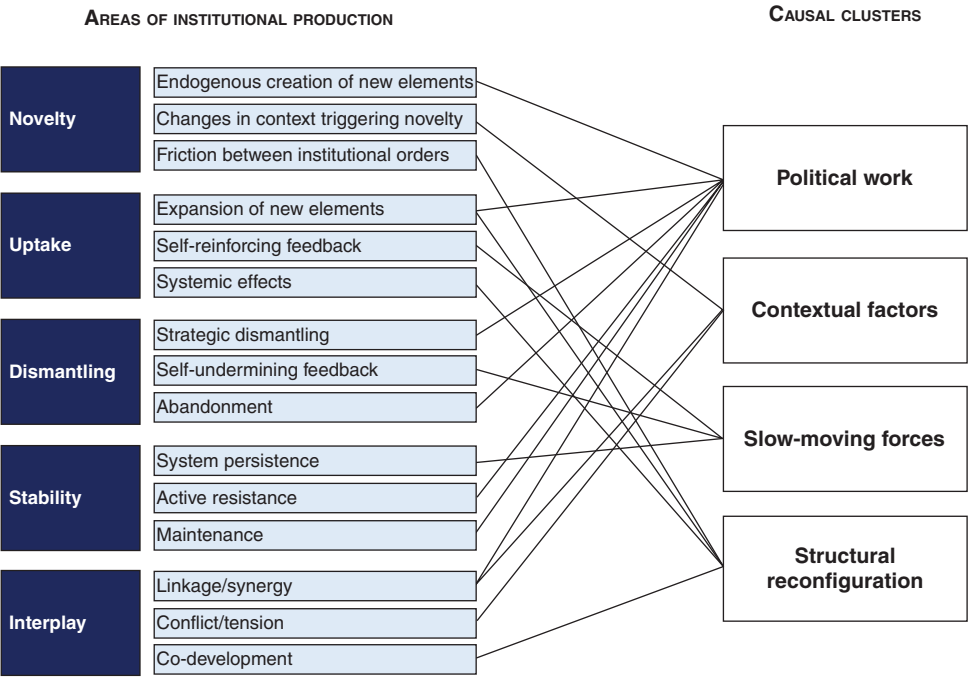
AREAS OF INSTITUTIONAL PRODUCTION

CAUSAL CLUSTERS

Novelty
Endogenous creation of new elements
Changes in context triggering novelty
Friction between institutional orders

Uptake
Expansion of new elements
Self-reinforcing feedback
Systemic effects

Dismantling
Strategic dismantling
Self-undermining feedback
Abandonment

Stability
System persistence
Active resistance
Maintenance

Interplay
Linkage/synergy
Conflict/tension
Co-development

Political work

Contextual factors

Slow-moving forces

Structural reconfiguration